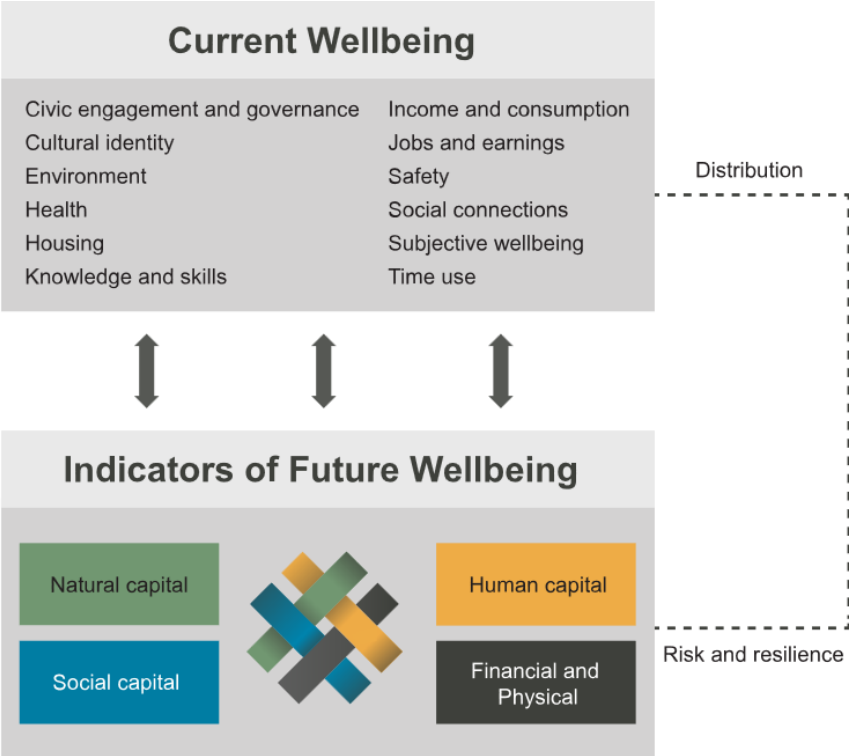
Current Wellbeing

Civic engagement and governance
Cultural identity
Environment
Health
Housing
Knowledge and skills

Income and consumption
Jobs and earnings
Safety
Social connections
Subjective wellbeing
Time use

Distribution

Indicators of Future Wellbeing

Natural capital
Social capital
Human capital
Financial and Physical

Risk and resilience